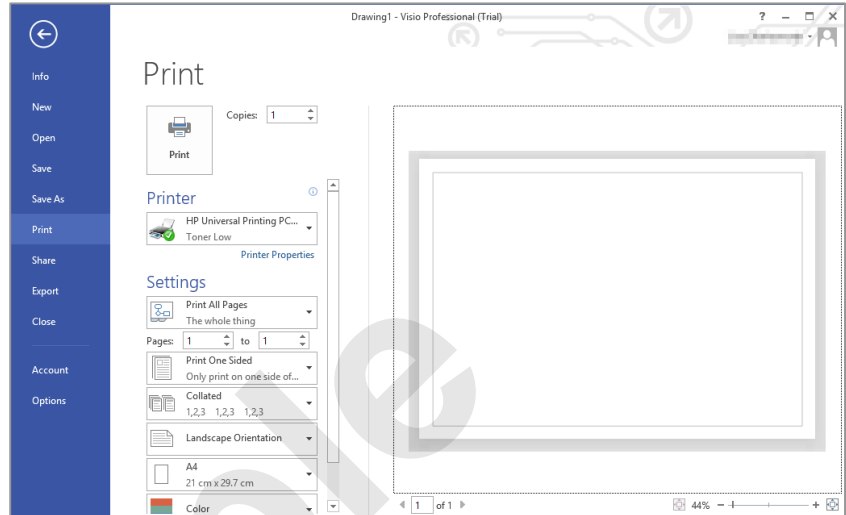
Drawing1 - Visio Professional (Trial)

?

Info
New
Open
Save
Save As
Print
Share
Export
Close
Account
Options

Print

Copies: 1

Print

Printer

HP Universal Printing PC...
Toner Low

Printer Properties

Settings

Print All Pages
The whole thing

Pages: 1 to 1

Print One Sided
Only print on one side of...

Collated
1,2,3 1,2,3 1,2,3

Landscape Orientation

A4
21 cm x 29.7 cm

Color

1 of 1

44%